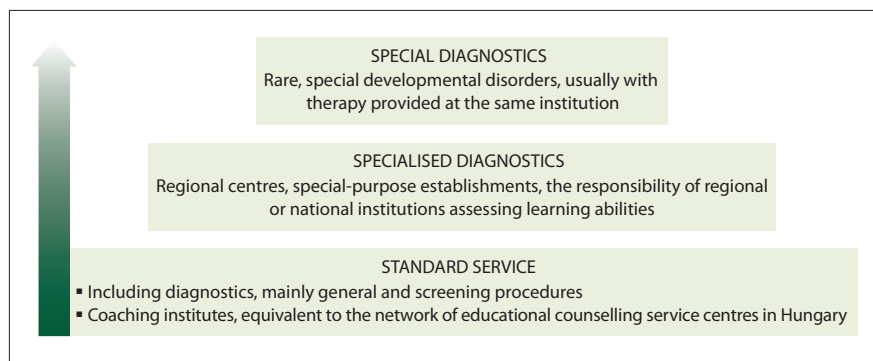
SPECIAL DIAGNOSTICS
Rare, special developmental disorders, usually with therapy provided at the same institution

SPECIALISED DIAGNOSTICS
Regional centres, special-purpose establishments, the responsibility of regional or national institutions assessing learning abilities

STANDARD SERVICE
▪ Including diagnostics, mainly general and screening procedures
▪ Coaching institutes, equivalent to the network of educational counselling service centres in Hungary